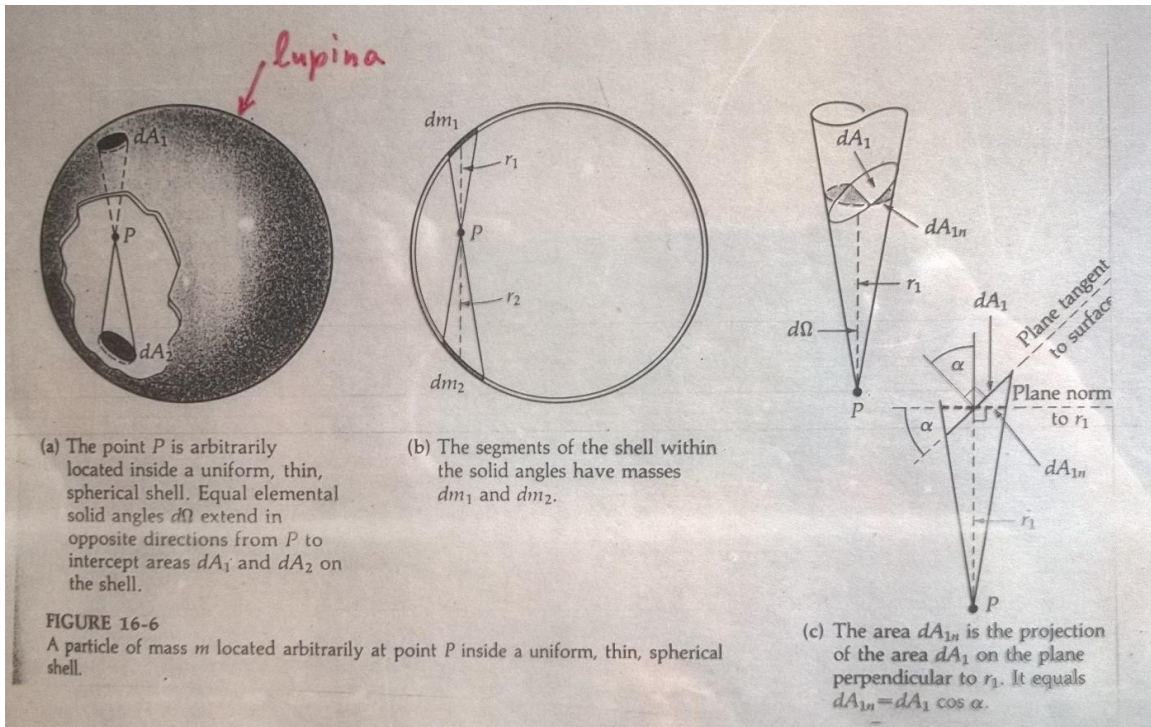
lupina

$dA_1$

$P$

$dA_2$

$dm_1$

$r_1$

$P$

$r_2$

$dm_2$

$dA_1$

$dA_{1n}$

$r_1$

$d\Omega$

$P$

$dA_1$

Plane tangent to surface

$\alpha$

Plane norm to $r_1$

$\alpha$

$dA_{1n}$

$r_1$

$P$

(a) The point $P$ is arbitrarily located inside a uniform, thin, spherical shell. Equal elemental solid angles $d\Omega$ extend in opposite directions from $P$ to intercept areas $dA_1$ and $dA_2$ on the shell.

(b) The segments of the shell within the solid angles have masses $dm_1$ and $dm_2$.

(c) The area $dA_{1n}$ is the projection of the area $dA_1$ on the plane perpendicular to $r_1$. It equals $dA_{1n} = dA_1 \cos \alpha$.

FIGURE 16-6
A particle of mass $m$ located arbitrarily at point $P$ inside a uniform, thin, spherical shell.